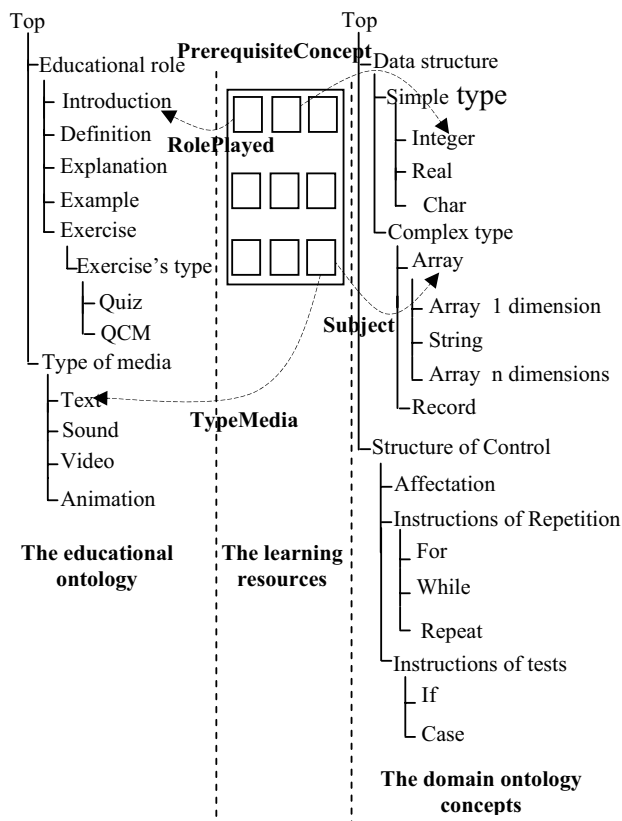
Top

Educational role

Introduction

Definition

Explanation

Example

Exercise

Exercise's type

Quiz

QCM

Type of media

Text

Sound

Video

Animation

The educational ontology

PrerequisiteConcept

RolePlayed

TypeMedia

The learning resources

Top

Data structure

Simple type

Integer

Real

Char

Complex type

Array

Subject

Array 1 dimension

String

Array n dimensions

Record

Structure of Control

Affectation

Instructions of Repetition

For

While

Repeat

Instructions of tests

If

Case

The domain ontology concepts